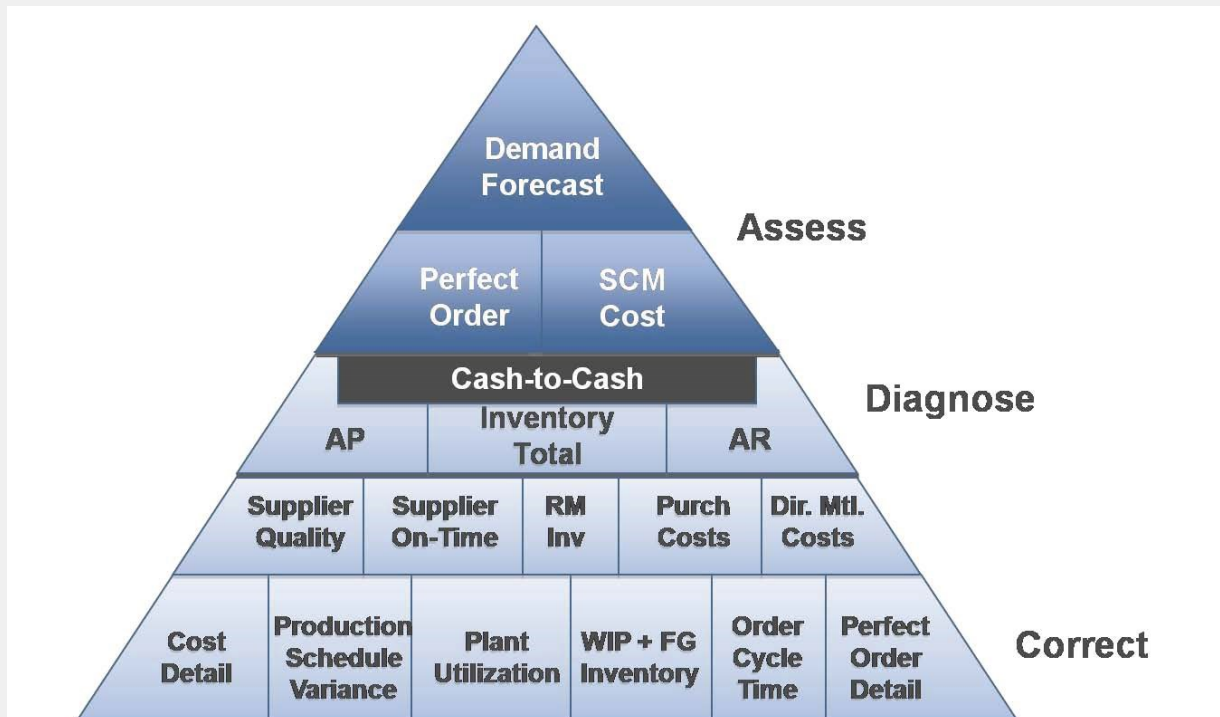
Demand Forecast

Assess

Perfect Order

SCM Cost

Cash-to-Cash

Diagnose

AP

Inventory Total

AR

Supplier Quality

Supplier On-Time

RM Inv

Purch Costs

Dir. Mtl. Costs

Cost Detail

Production Schedule Variance

Plant Utilization

WIP + FG Inventory

Order Cycle Time

Perfect Order Detail

Correct